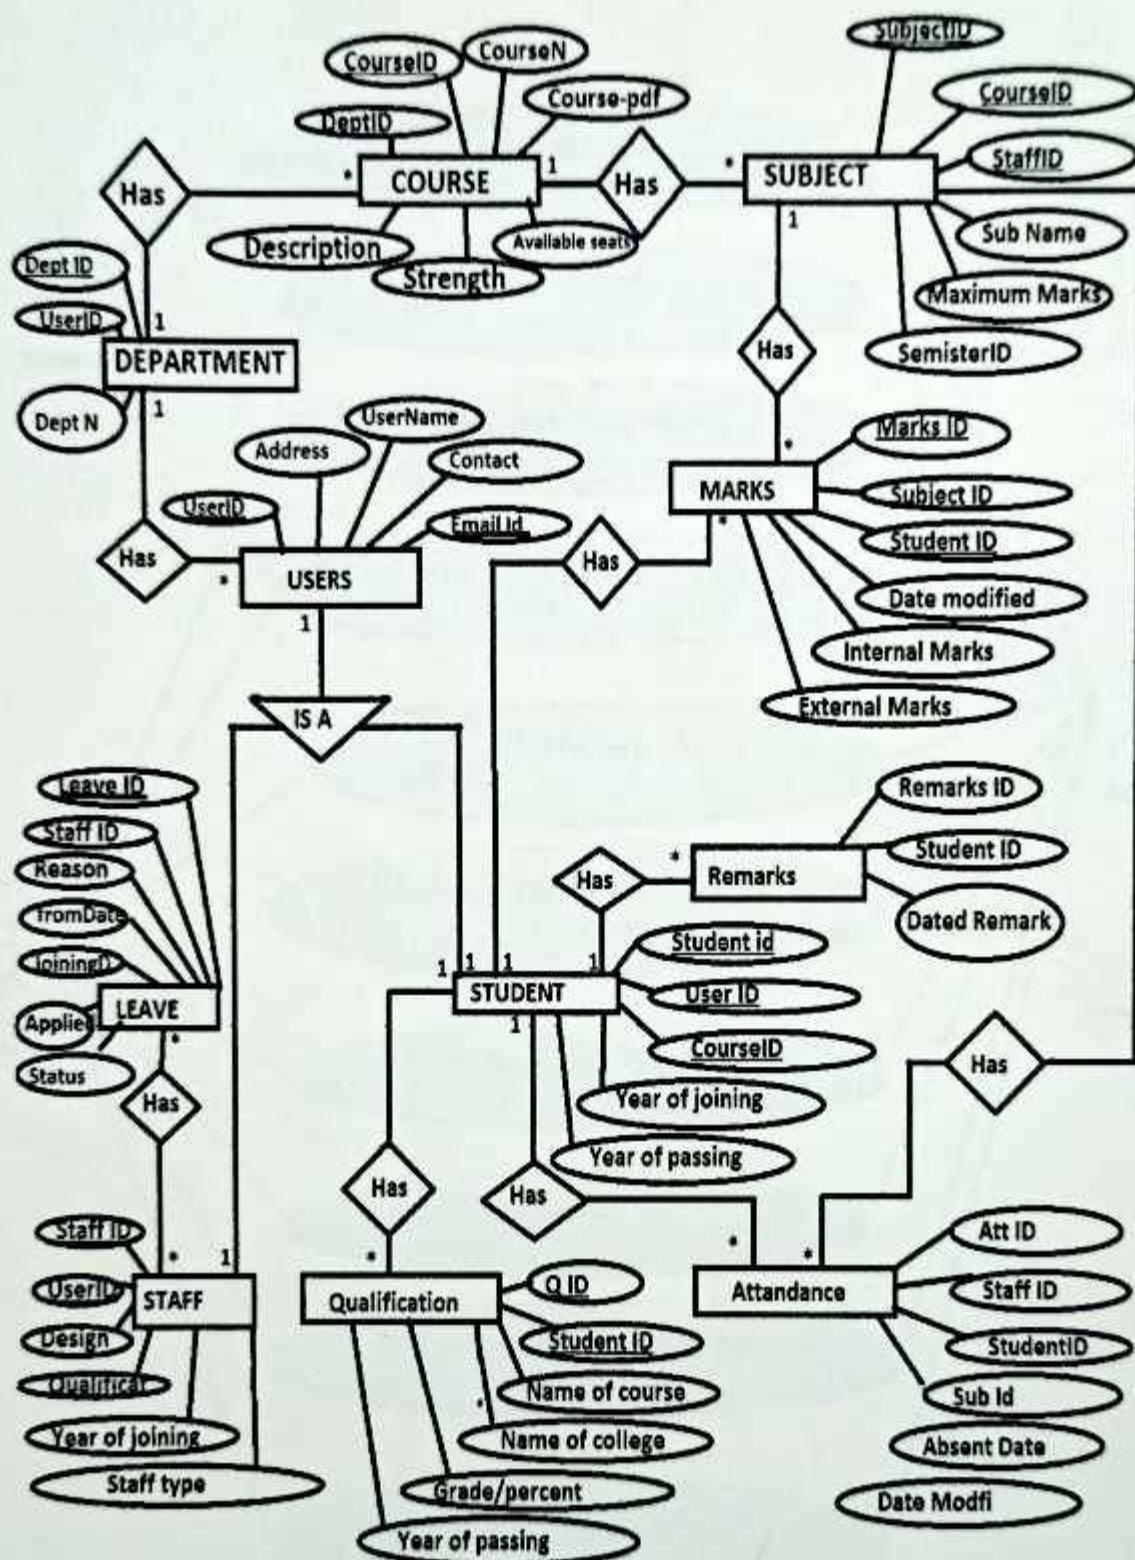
SubjectID
CourseID
CourseN
Course-pdf
DeptID
CourseID
StaffID
Has
*
COURSE
1
Has
*
SUBJECT
Description
Available seats
Sub Name
Strength
1
Dept ID
Maximum Marks
UserID
1
Has
SemisterID
DEPARTMENT
1
Dept N
UserName
Marks ID
Address
Contact
*
MARKS
Subject ID
UserID
EmailId
Student ID
Has
*
Has
*
USERS
Date modified
1
Internal Marks
External Marks
IS A
Leave ID
Remarks ID
Staff ID
Student ID
Reason
*
Has
Remarks
fromDate
Dated Remark
JoiningD
1
1
1
1
Student id
LEAVE
STUDENT
Applied
User ID
*
1
CourseID
Status
Has
Has
Year of joining
Year of passing
Has
Has
Staff ID
*
1
*
*
Att ID
UserID
STAFF
*
Qualification
Q ID
Attandance
Staff ID
Design
Student ID
StudentID
Qualificat
Name of course
Sub Id
Year of joining
*
Name of college
Absent Date
Staff type
Grade/percent
Date Modfi
Year of passing